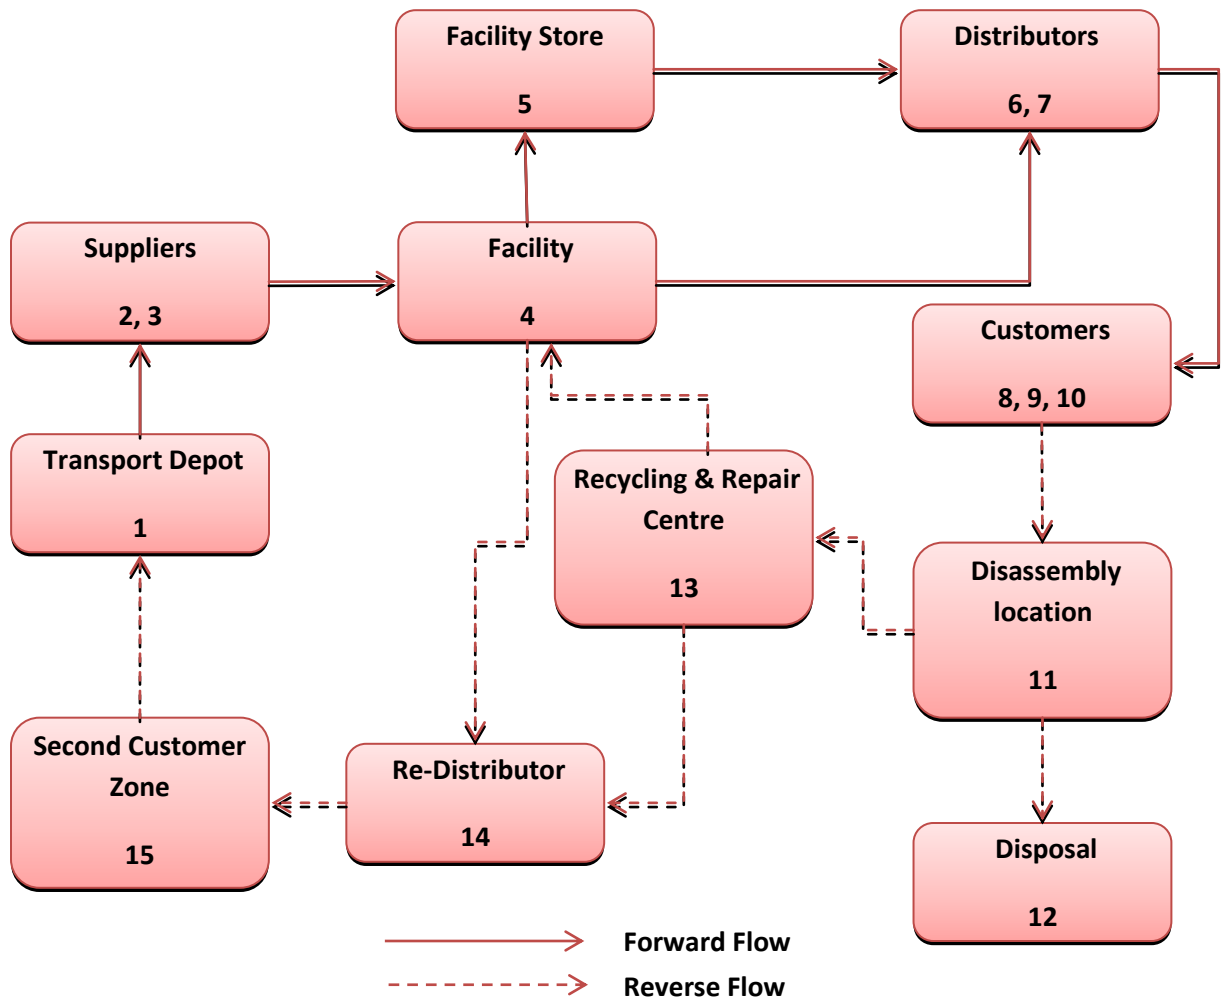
Facility Store
5

Distributors
6, 7

Suppliers
2, 3

Facility
4

Customers
8, 9, 10

Transport Depot
1

Recycling & Repair Centre
13

Disassembly location
11

Second Customer Zone
15

Re-Distributor
14

Disposal
12

Forward Flow

Reverse Flow